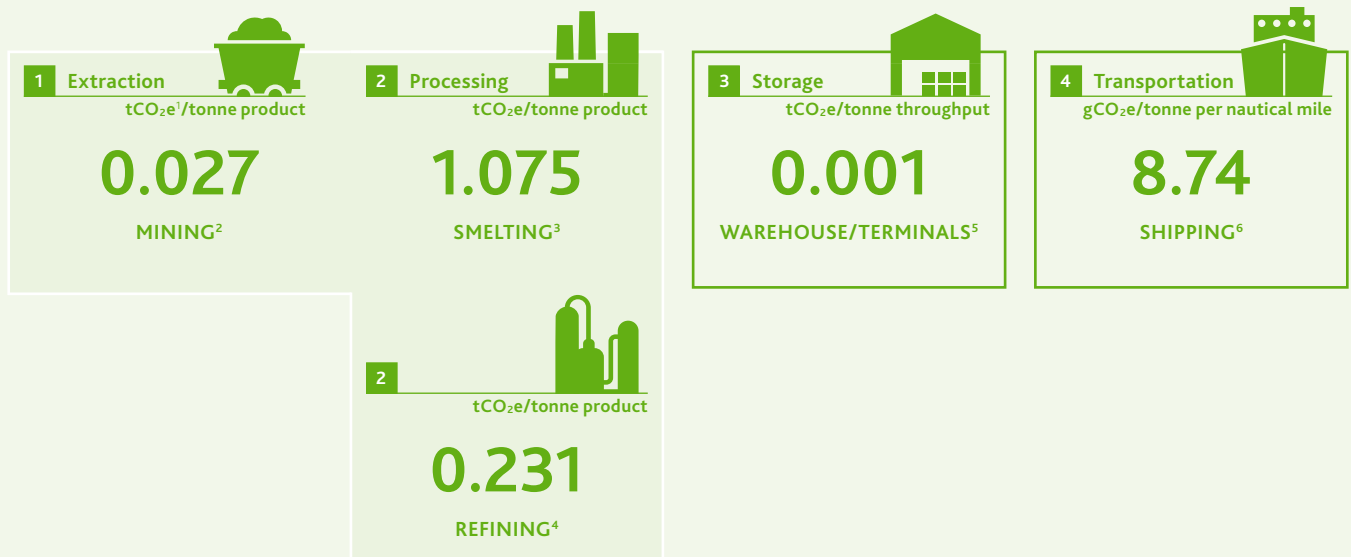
1 Extraction
$tCO_2e^1$/tonne product
0.027
MINING$^2$

2 Processing
$tCO_2e$/tonne product
1.075
SMELTING$^3$

3 Storage
$tCO_2e$/tonne throughput
0.001
WAREHOUSE/TERMINALS$^5$

4 Transportation
$gCO_2e$/tonne per nautical mile
8.74
SHIPPING$^6$

2
$tCO_2e$/tonne product
0.231
REFINING$^4$